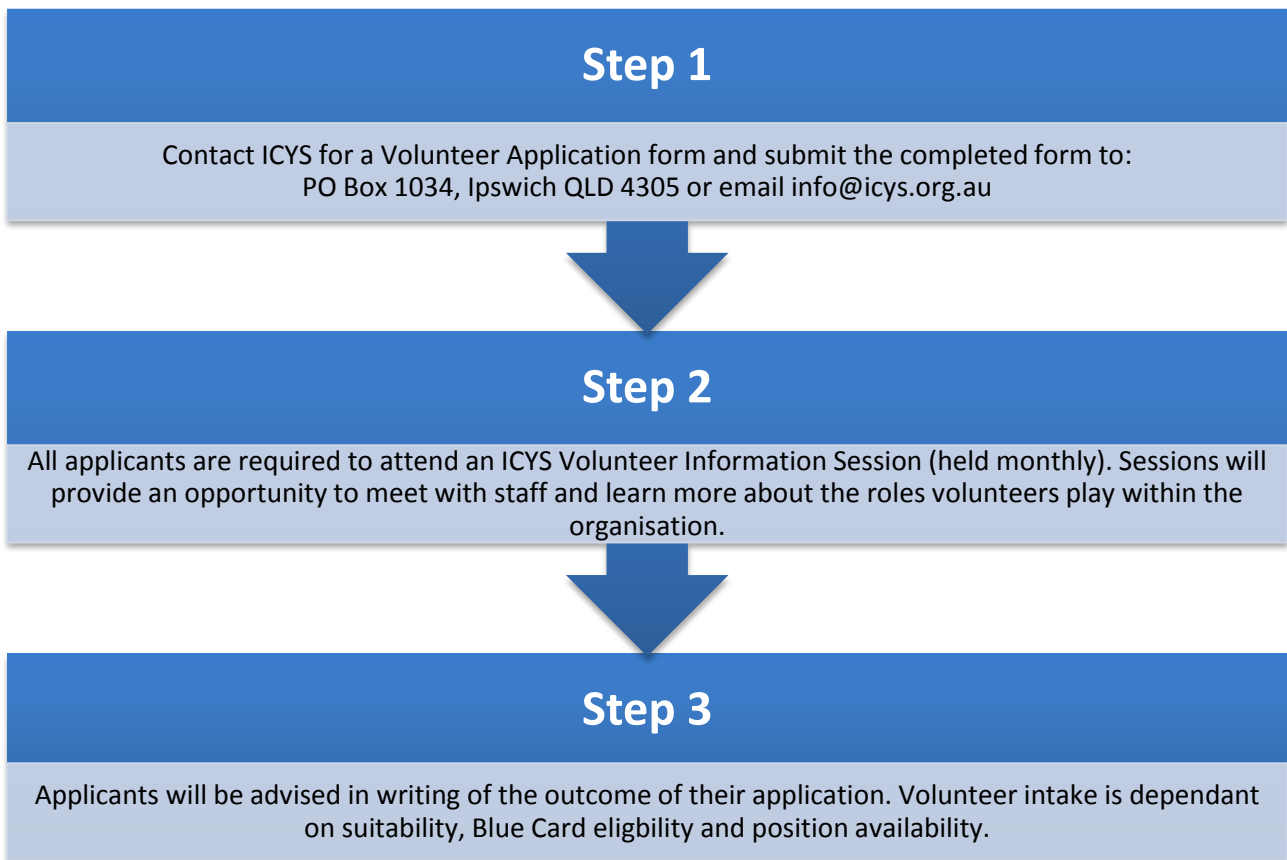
Step 1

Contact ICYS for a Volunteer Application form and submit the completed form to: PO Box 1034, Ipswich QLD 4305 or email info@icys.org.au

Step 2

All applicants are required to attend an ICYS Volunteer Information Session (held monthly). Sessions will provide an opportunity to meet with staff and learn more about the roles volunteers play within the organisation.

Step 3

Applicants will be advised in writing of the outcome of their application. Volunteer intake is dependant on suitability, Blue Card eligbility and position availability.